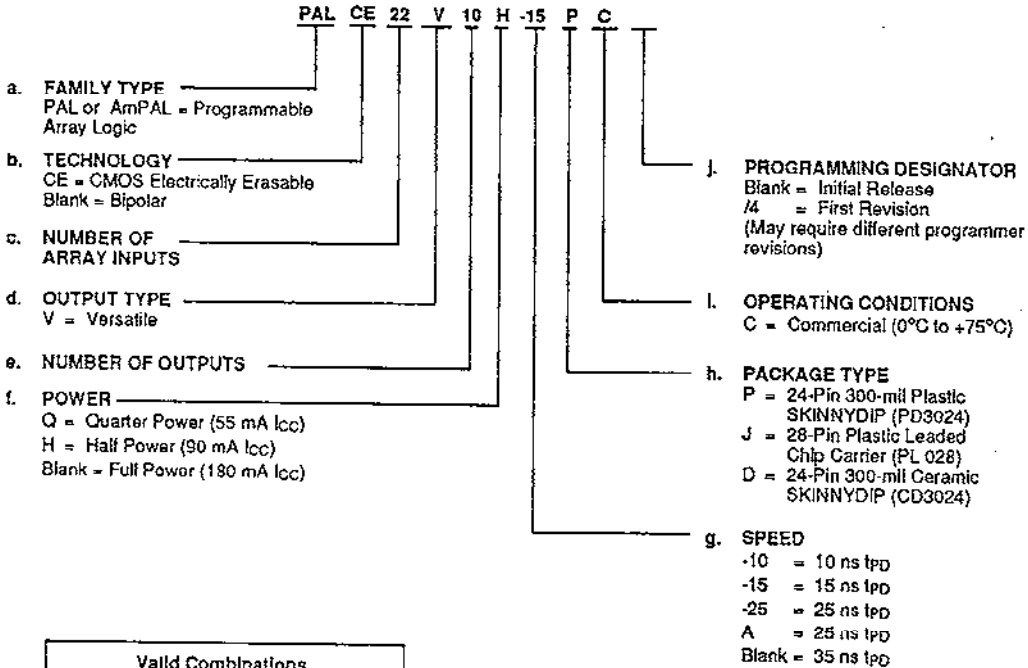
PAL CE 22 V 10 H -15 P C

a. FAMILY TYPE
PAL or AmPAL = Programmable Array Logic

b. TECHNOLOGY
CE = CMOS Electrically Erasable
Blank = Bipolar

c. NUMBER OF ARRAY INPUTS

d. OUTPUT TYPE
V = Versatile

e. NUMBER OF OUTPUTS

f. POWER
Q = Quarter Power (55 mA $I_{CC}$)
H = Half Power (90 mA $I_{CC}$)
Blank = Full Power (180 mA $I_{CC}$)

j. PROGRAMMING DESIGNATOR
Blank = Initial Release
/4 = First Revision
(May require different programmer revisions)

i. OPERATING CONDITIONS
C = Commercial (0°C to +75°C)

h. PACKAGE TYPE
P = 24-Pin 300-mil Plastic SKINNYDIP (PD3024)
J = 28-Pin Plastic Leaded Chip Carrier (PL 028)
D = 24-Pin 300-mil Ceramic SKINNYDIP (CD3024)

g. SPEED
-10 = 10 ns $t_{PD}$
-15 = 15 ns $t_{PD}$
-25 = 25 ns $t_{PD}$
A = 25 ns $t_{PD}$
Blank = 35 ns $t_{PD}$

Valid Combinations